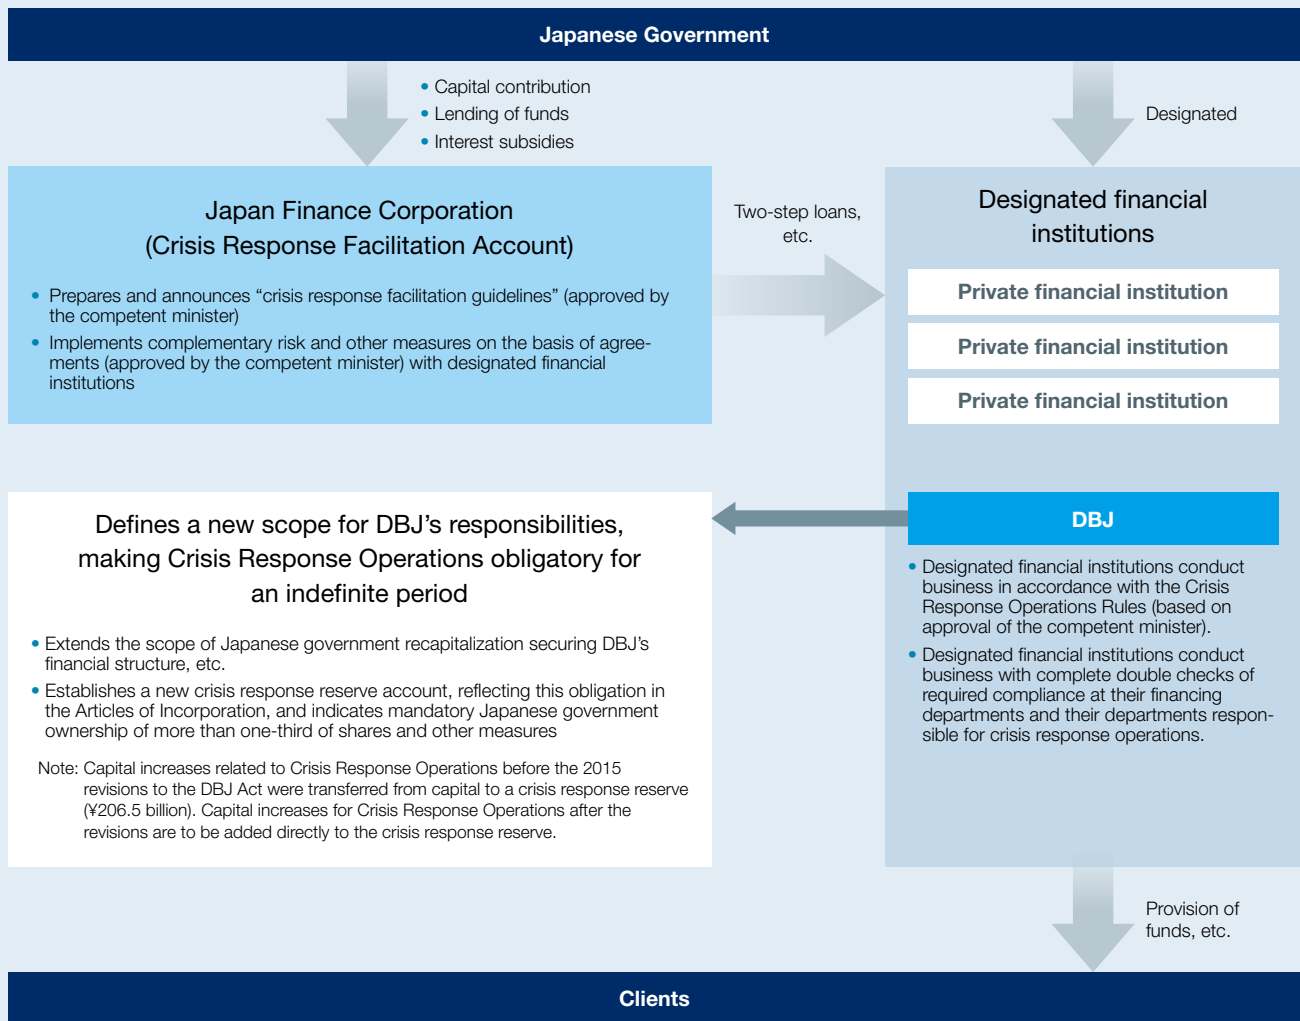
Japanese Government

• Capital contribution
• Lending of funds
• Interest subsidies

Designated

Japan Finance Corporation
(Crisis Response Facilitation Account)

• Prepares and announces “crisis response facilitation guidelines” (approved by the competent minister)
• Implements complementary risk and other measures on the basis of agreements (approved by the competent minister) with designated financial institutions

Two-step loans, etc.

Designated financial institutions

Private financial institution

Private financial institution

Private financial institution

Defines a new scope for DBJ’s responsibilities, making Crisis Response Operations obligatory for an indefinite period

• Extends the scope of Japanese government recapitalization securing DBJ’s financial structure, etc.
• Establishes a new crisis response reserve account, reflecting this obligation in the Articles of Incorporation, and indicates mandatory Japanese government ownership of more than one-third of shares and other measures

Note: Capital increases related to Crisis Response Operations before the 2015 revisions to the DBJ Act were transferred from capital to a crisis response reserve (¥206.5 billion). Capital increases for Crisis Response Operations after the revisions are to be added directly to the crisis response reserve.

DBJ

• Designated financial institutions conduct business in accordance with the Crisis Response Operations Rules (based on approval of the competent minister).
• Designated financial institutions conduct business with complete double checks of required compliance at their financing departments and their departments responsible for crisis response operations.

Provision of funds, etc.

Clients